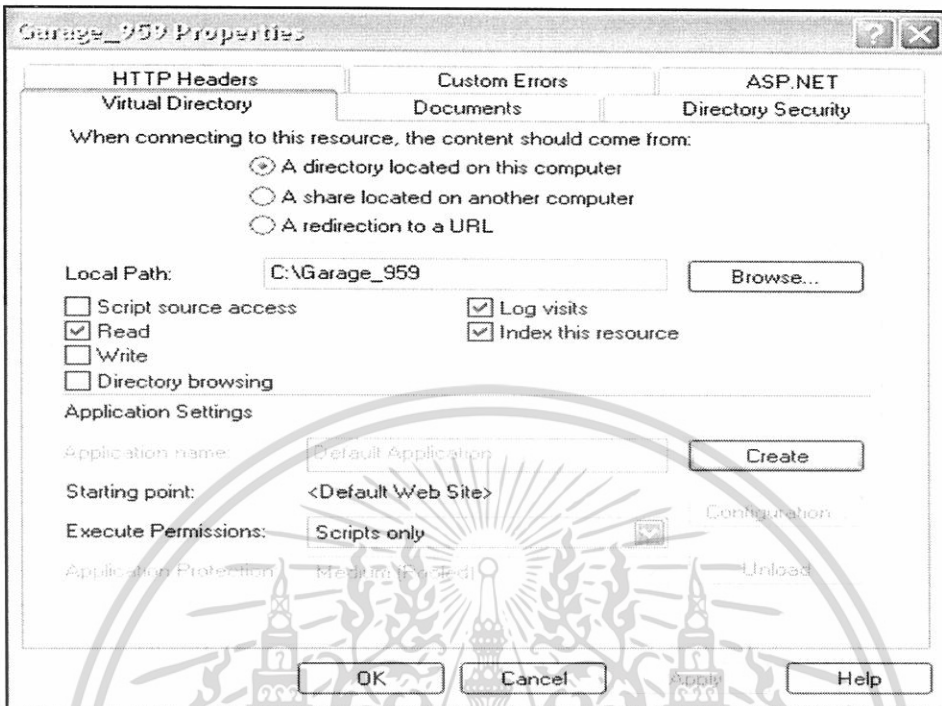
Garage_959 Properties

HTTP Headers
Custom Errors
ASP.NET
Virtual Directory
Documents
Directory Security

When connecting to this resource, the content should come from:

A directory located on this computer

A share located on another computer

A redirection to a URL

Local Path: C:\Garage_959 Browse...

Script source access

Read

Write

Directory browsing

Log visits

Index this resource

Application Settings

Application name: Default Application Create

Starting point: <Default Web Site>

Execute Permissions: Scripts only Configuration

Application Protection: Medium (Pooled) Unload

OK Cancel Apply Help